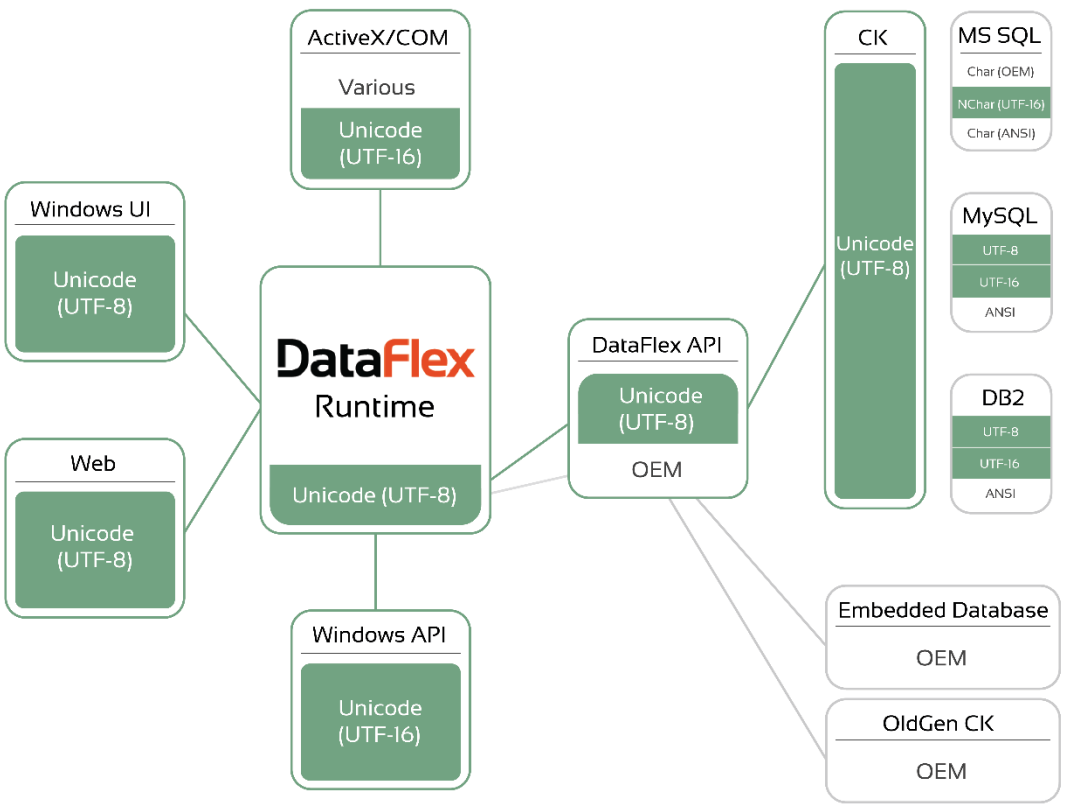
ActiveX/COM

Various

Unicode (UTF-16)

Windows UI

Unicode (UTF-8)

DataFlex Runtime

Unicode (UTF-8)

Web

Unicode (UTF-8)

Windows API

Unicode (UTF-16)

DataFlex API

Unicode (UTF-8)

OEM

CK

Unicode (UTF-8)

MS SQL

Char (OEM)

NChar (UTF-16)

Char (ANSI)

MySQL

UTF-8

UTF-16

ANSI

DB2

UTF-8

UTF-16

ANSI

Embedded Database

OEM

OldGen CK

OEM